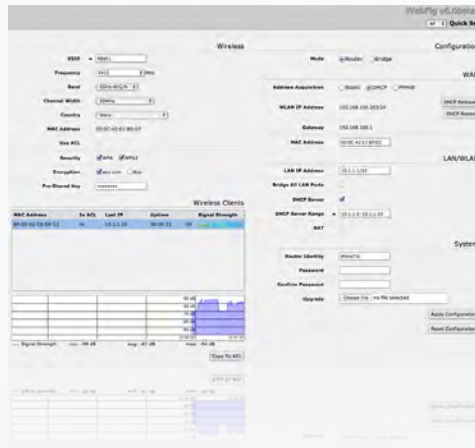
WebFig v6.0beta
Quick Se

Wireless

SSID: MikroT
Frequency: 2412 MHz
Band: 2GHz-B/G/N
Channel Width: 20MHz
Country: latvia
MAC Address: 00:0C:42:E1:B0:07
Use ACL
Security: WPA WPA2
Encryption: aes ccm tkip
Pre-Shared Key: ••••••••

Wireless Clients

| MAC Address | In ACL | Last IP | Uptime | Signal Strength |
|---|---|---|---|---|
| 8A:00:02:CB:D4:C1 | no | 10.1.1.10 | 00:00:31 | -56 |

Signal Strength cur: -58 dB avg: -61 dB max: -54 dB

Copy To ACL

Configuration

Mode: Router Bridge

WAN

Address Acquisition: Static DHCP PPPoE
WLAN IP Address: 192.168.100.203/24
DHCP Release
DHCP Renew
Gateway: 192.168.100.1
MAC Address: 00:0C:42:E1:B0:02

LAN/WLAN

LAN IP Address: 10.1.1.1/24
Bridge All LAN Ports
DHCP Server
DHCP Server Range: 10.1.1.5-10.1.1.10
NAT

System

Router Identity: MikroTik
Password
Confirm Password
Upgrade: Choose File no file selected
Apply Configuration
Reset Configuration